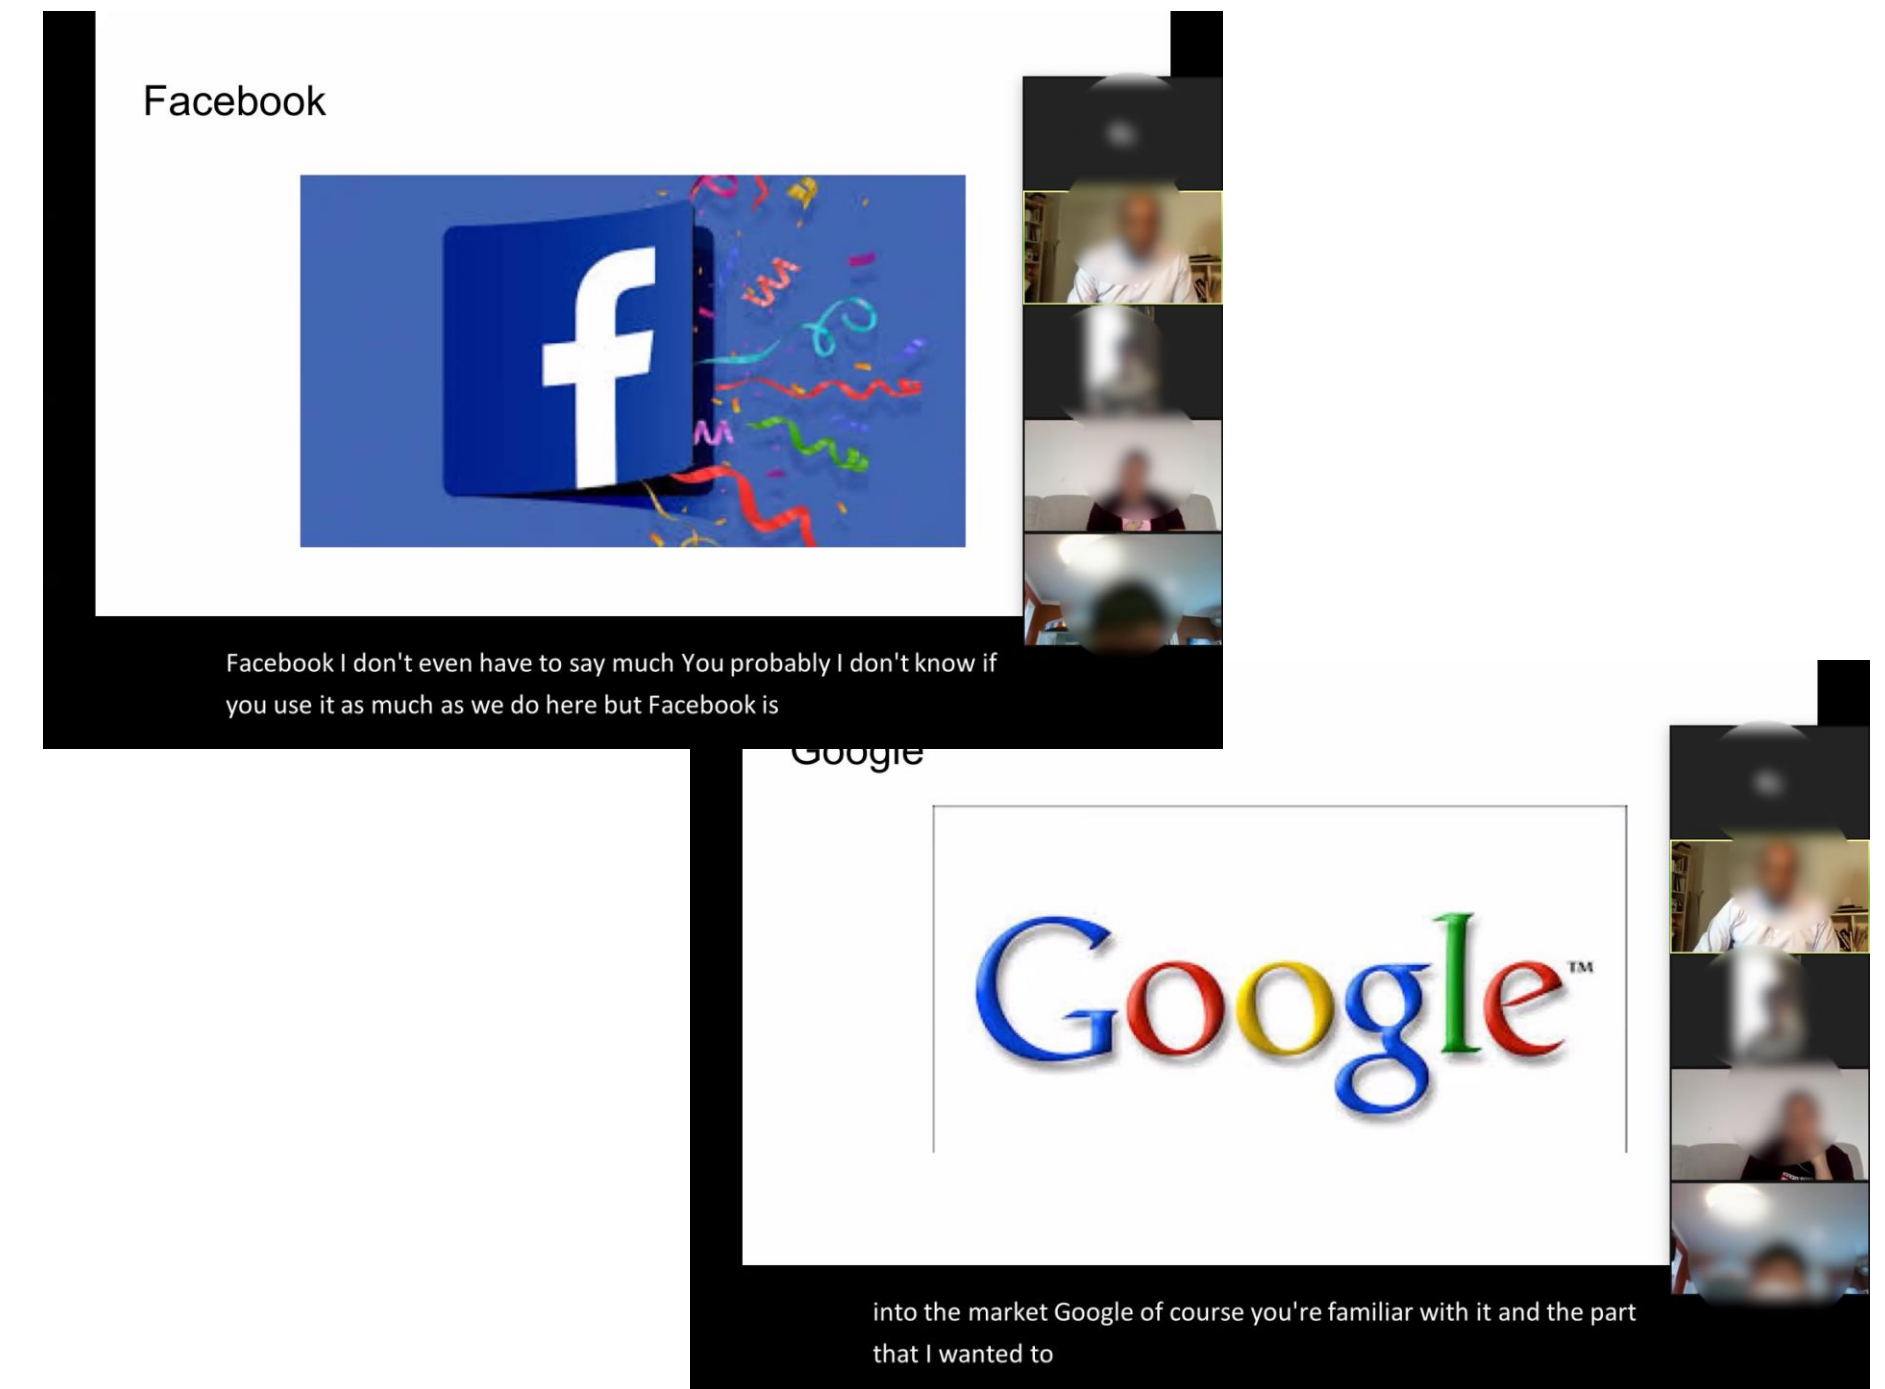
Facebook

f

Facebook I don't even have to say much You probably I don't know if you use it as much as we do here but Facebook is

Google

Google™

into the market Google of course you're familiar with it and the part that I wanted to